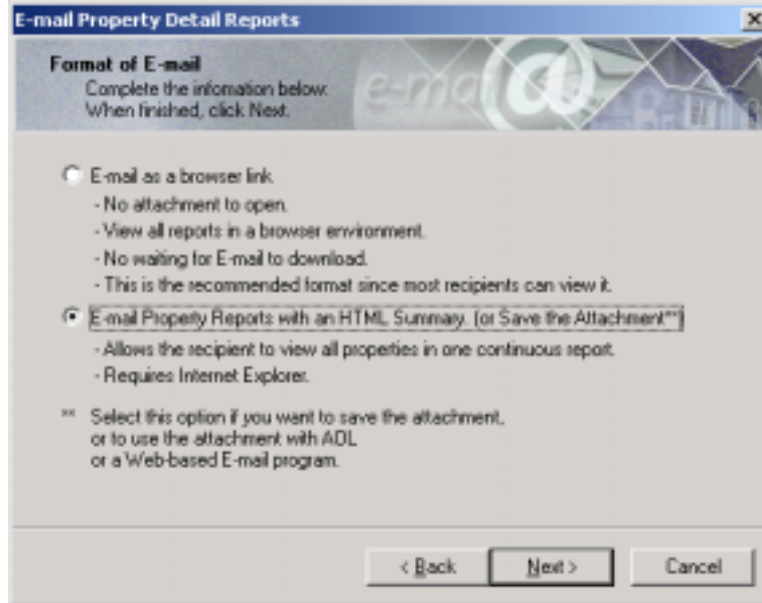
E-mail Property Detail Reports

Format of E-mail
Complete the infomation below.
When finished, click Next.

e-mail @

E-mail as a browser link.
- No attachment to open.
- View all reports in a browser environment.
- No waiting for E-mail to download.
- This is the recommended format since most recipients can view it.

E-mail Property Reports with an HTML Summary. (or Save the Attachment**)
- Allows the recipient to view all properties in one continuous report.
- Requires Internet Explorer.

** Select this option if you want to save the attachment, or to use the attachment with AOL or a Web-based E-mail program.

< Back Next > Cancel